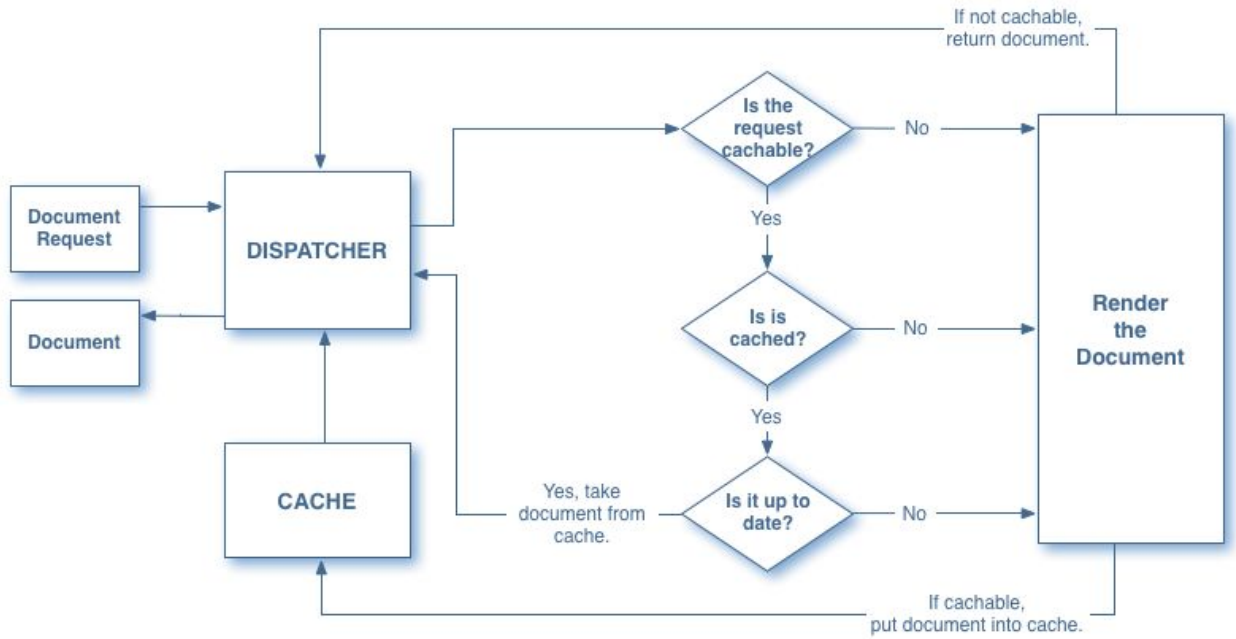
If not cachable, return document.

Document Request

DISPATCHER

Document

CACHE

Is the request cachable?

No

Yes

Is is cached?

No

Yes

Is it up to date?

No

Yes, take document from cache.

Render the Document

If cachable, put document into cache.